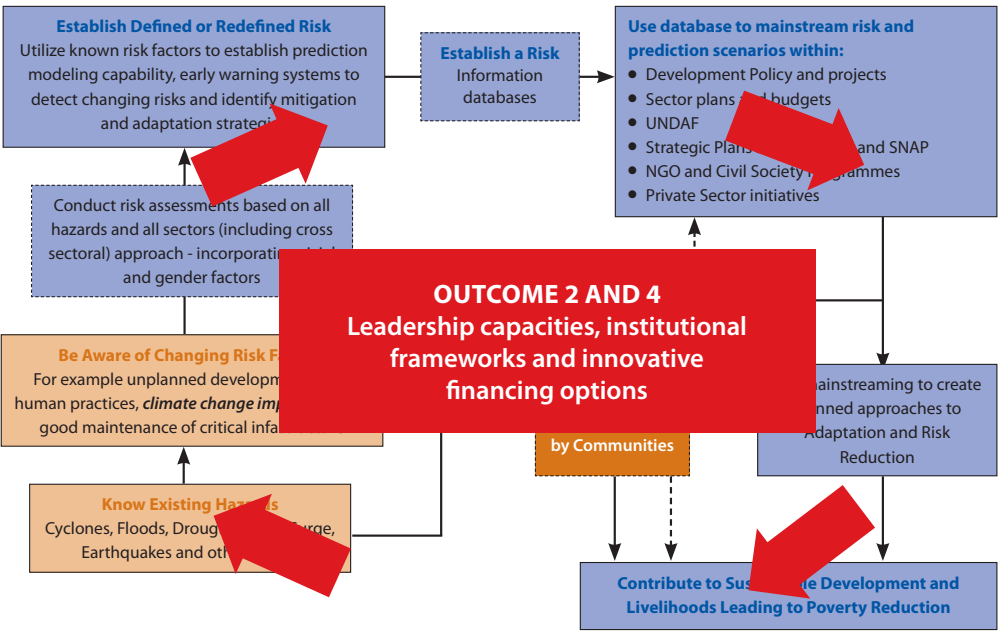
Establish Defined or Redefined Risk
Utilize known risk factors to establish prediction modeling capability, early warning systems to detect changing risks and identify mitigation and adaptation strategi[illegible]

Establish a Risk
Information databases

Use database to mainstream risk and prediction scenarios within:
- Development Policy and projects
- Sector plans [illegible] budgets
- UNDAF
- Strategic Plans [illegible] and SNAP
- NGO and Civil Society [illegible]mmes
- Private Sector initiatives

Conduct risk assessments based on all hazards and all sectors (including cross sectoral) approach - incorporati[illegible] and gender factors

OUTCOME 2 AND 4
Leadership capacities, institutional frameworks and innovative financing options

Be Aware of Changing Risk F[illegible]
For example unplanned developm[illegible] human practices, climate change imp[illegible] good maintenance of critical infa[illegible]

by Communities

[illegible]mainstreaming to create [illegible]nned approaches to Adaptation and Risk Reduction

Know Existing Haz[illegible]
Cyclones, Floods, Droug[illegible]rge, Earthquakes and oth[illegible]

Contribute to Sus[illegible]le Development and Livelihoods Leading to Poverty Reduction